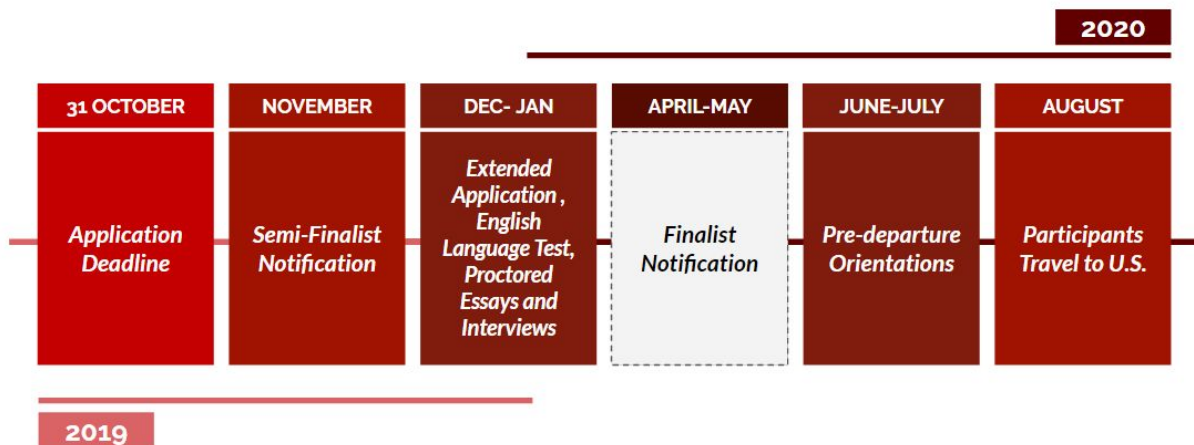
2020

| 31 OCTOBER | NOVEMBER | DEC- JAN | APRIL-MAY | JUNE-JULY | AUGUST |
|---|---|---|---|---|---|
| Application Deadline | Semi-Finalist Notification | Extended Application , English Language Test, Proctored Essays and Interviews | Finalist Notification | Pre-departure Orientations | Participants Travel to U.S. |

2019